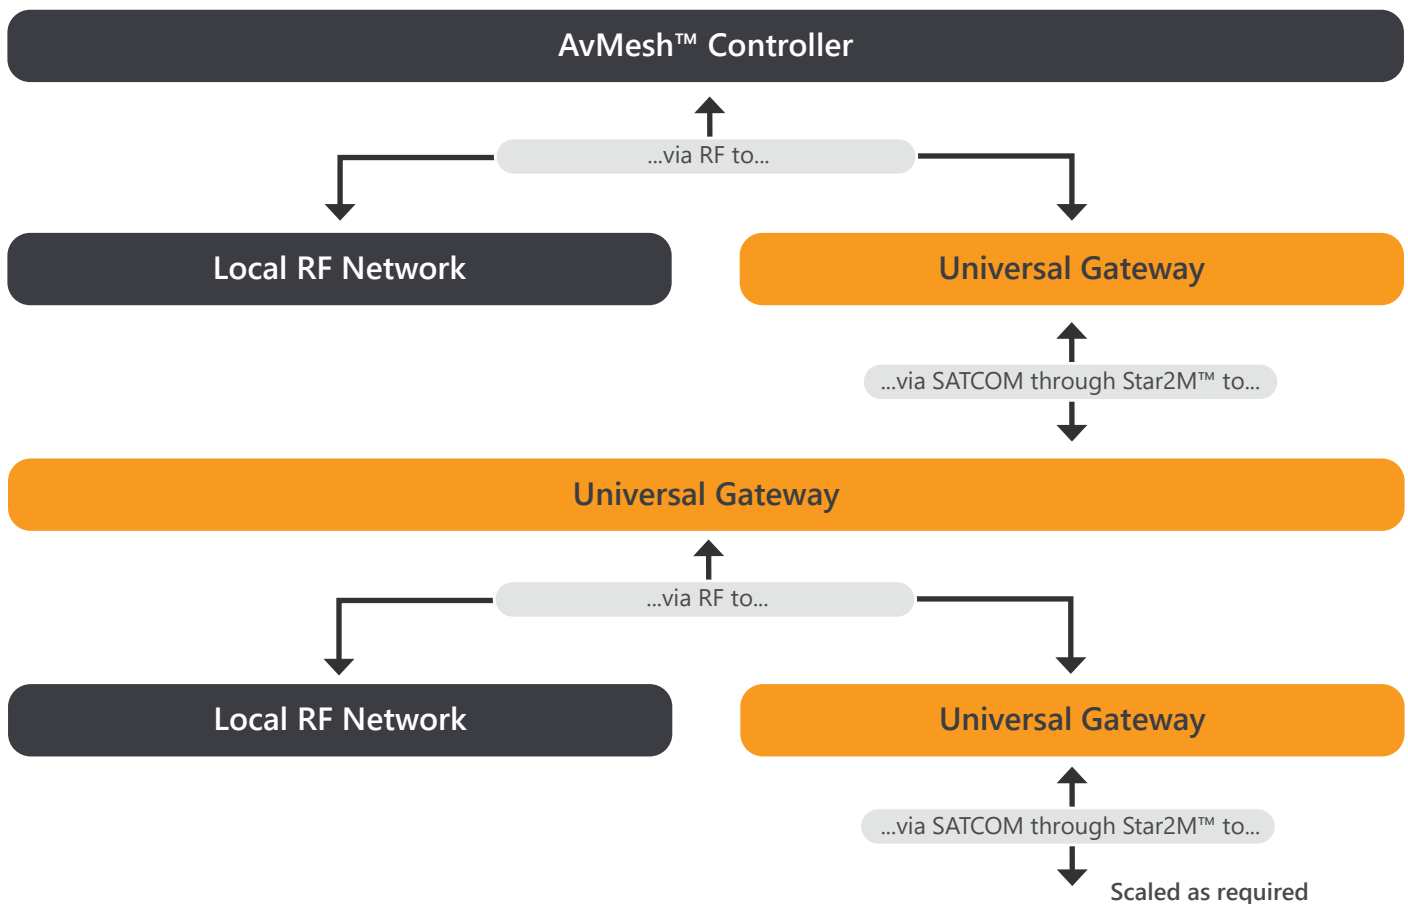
AvMesh™ Controller

...via RF to...

Local RF Network

Universal Gateway

...via SATCOM through Star2M™ to...

Universal Gateway

...via RF to...

Local RF Network

Universal Gateway

...via SATCOM through Star2M™ to...

Scaled as required